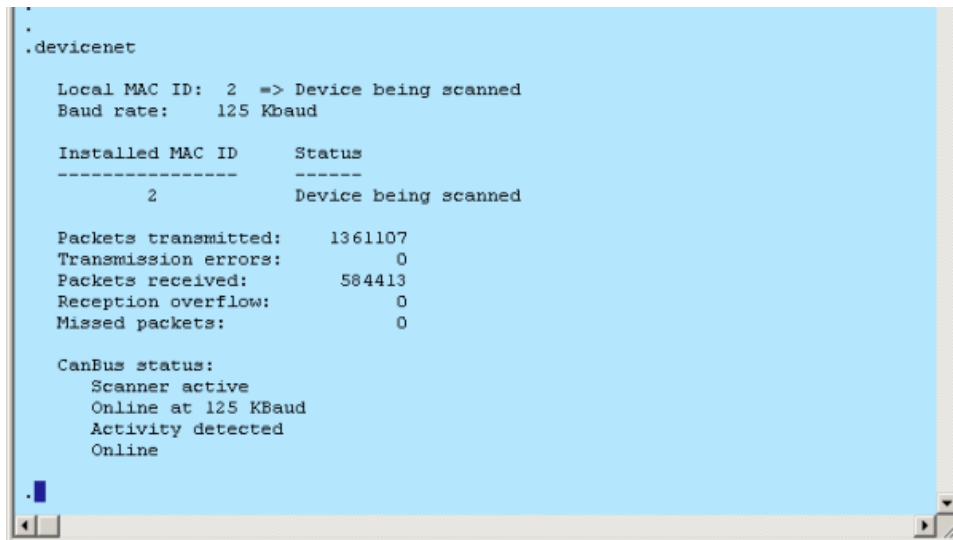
.
.
.devicenet

Local MAC ID: 2 => Device being scanned
Baud rate: 125 Kbaud

| Installed MAC ID | Status |
|---|---|
| 2 | Device being scanned |

Packets transmitted: 1361107
Transmission errors: 0
Packets received: 584413
Reception overflow: 0
Missed packets: 0

CanBus status:
Scanner active
Online at 125 KBaud
Activity detected
Online

.